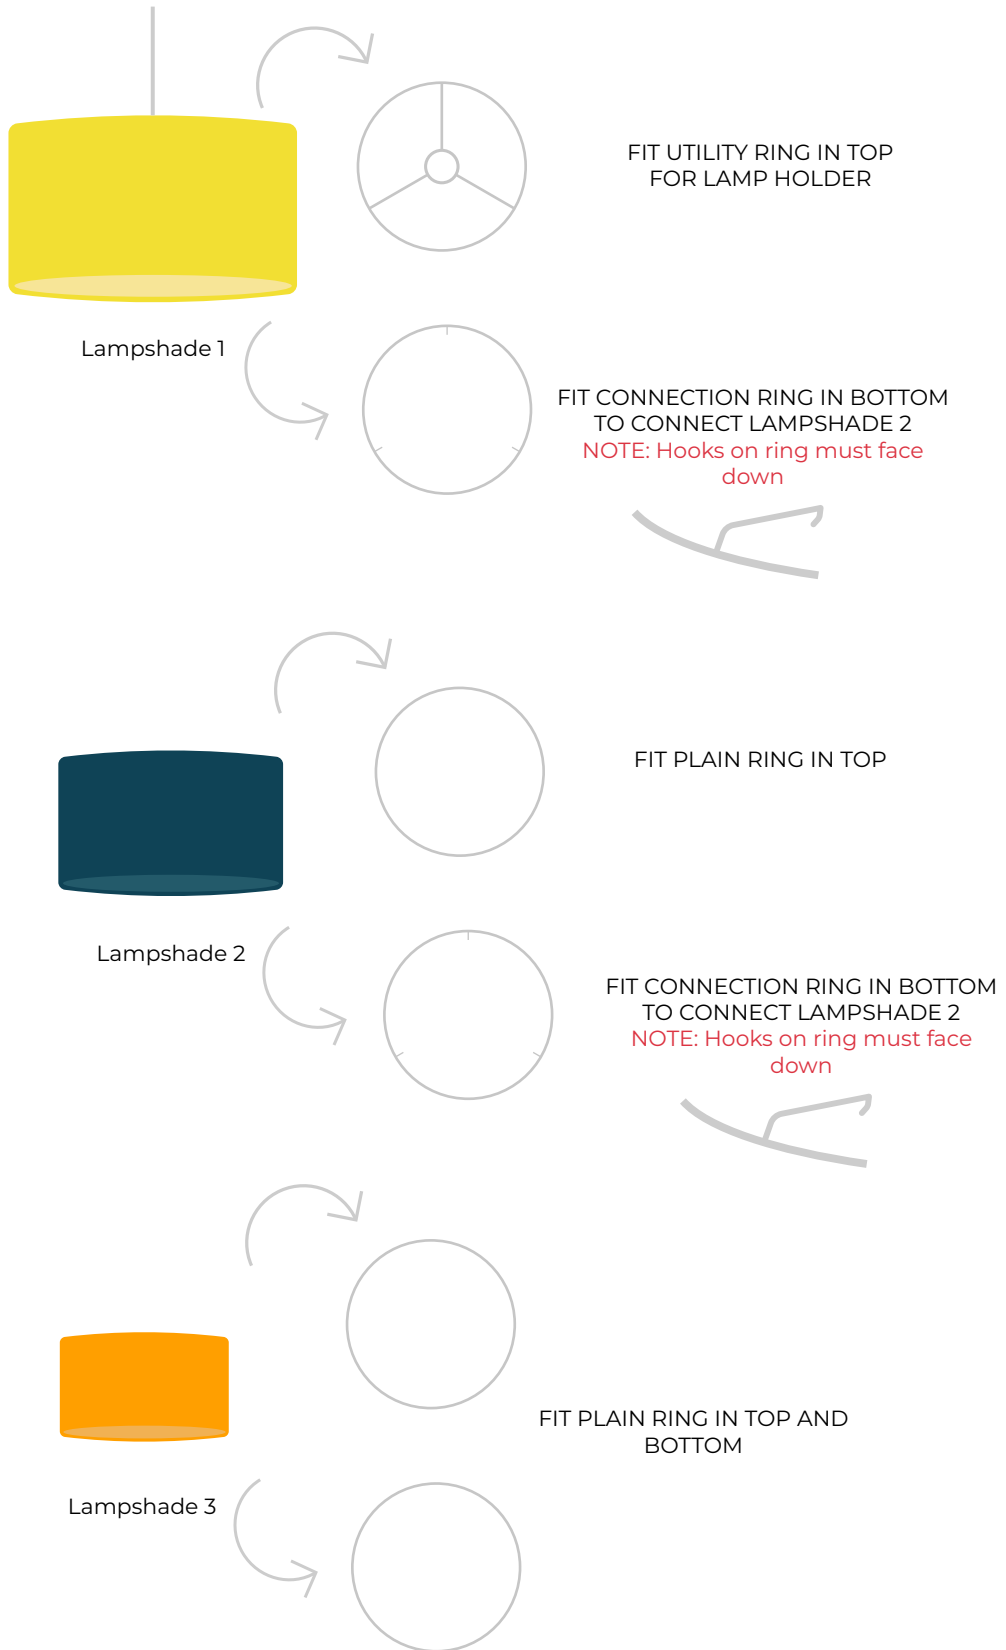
FIT UTILITY RING IN TOP FOR LAMP HOLDER

Lampshade 1

FIT CONNECTION RING IN BOTTOM TO CONNECT LAMPSHADE 2
NOTE: Hooks on ring must face down

FIT PLAIN RING IN TOP

Lampshade 2

FIT CONNECTION RING IN BOTTOM TO CONNECT LAMPSHADE 2
NOTE: Hooks on ring must face down

FIT PLAIN RING IN TOP AND BOTTOM

Lampshade 3